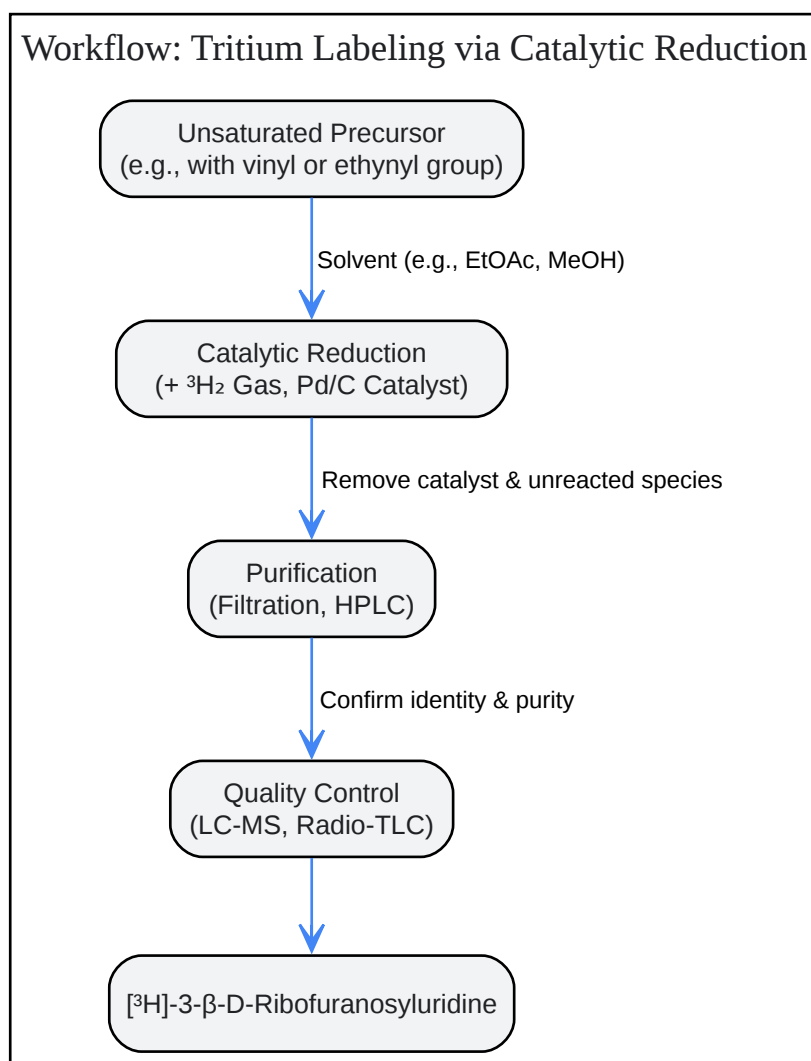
Workflow: Tritium Labeling via Catalytic Reduction

Unsaturated Precursor
(e.g., with vinyl or ethynyl group)

Solvent (e.g., EtOAc, MeOH)

Catalytic Reduction
(+ $^3H_2$ Gas, Pd/C Catalyst)

Remove catalyst & unreacted species

Purification
(Filtration, HPLC)

Confirm identity & purity

Quality Control
(LC-MS, Radio-TLC)

[$^3$H]-3-β-D-Ribofuranosyluridine